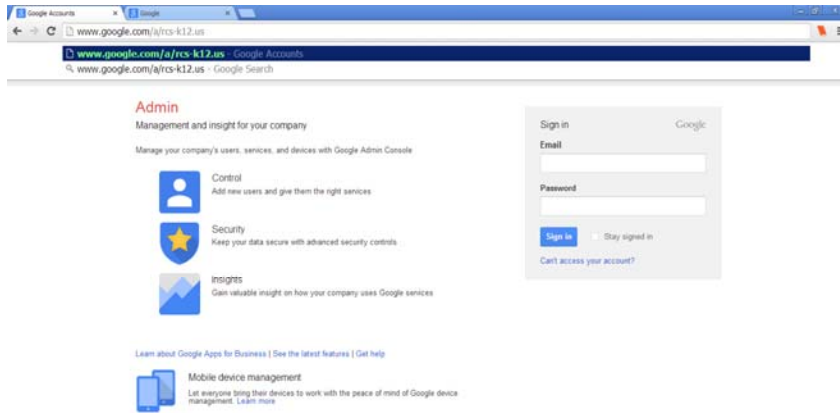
Google Accounts
Google
www.google.com/a/rcs-k12.us
www.google.com/a/rcs-k12.us - Google Accounts
www.google.com/a/rcs-k12.us - Google Search

Admin
Management and insight for your company

Manage your company's users, services, and devices with Google Admin Console

Control
Add new users and give them the right services

Security
Keep your data secure with advanced security controls

Insights
Gain valuable insight on how your company uses Google services

Learn about Google Apps for Business | See the latest features | Get help

Mobile device management
Let everyone bring their devices to work with the peace of mind of Google device management. Learn more

Sign in
Google
Email
Password
Sign in
Stay signed in
Can't access your account?